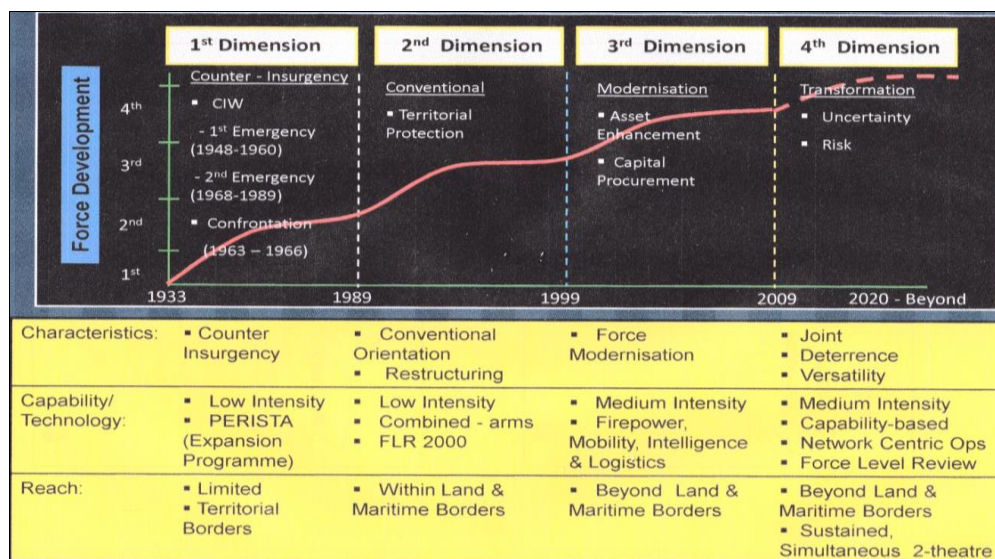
Force Development

$1^{st}$ Dimension

Counter - Insurgency
▪ CIW
- $1^{st}$ Emergency (1948-1960)
- $2^{nd}$ Emergency (1968-1989)
▪ Confrontation (1963 – 1966)

$2^{nd}$ Dimension

Conventional
▪ Territorial Protection

$3^{rd}$ Dimension

Modernisation
▪ Asset Enhancement
▪ Capital Procurement

$4^{th}$ Dimension

Transformation
▪ Uncertainty
▪ Risk

$4^{th}$
$3^{rd}$
$2^{nd}$
$1^{st}$

1933
1989
1999
2009
2020 - Beyond

| Characteristics: | ▪ Counter Insurgency | ▪ Conventional Orientation ▪ Restructuring | ▪ Force Modernisation | ▪ Joint ▪ Deterrence ▪ Versatility |
|---|---|---|---|---|
| Capability/ Technology: | ▪ Low Intensity ▪ PERISTA (Expansion Programme) | ▪ Low Intensity ▪ Combined - arms ▪ FLR 2000 | ▪ Medium Intensity ▪ Firepower, Mobility, Intelligence & Logistics | ▪ Medium Intensity ▪ Capability-based ▪ Network Centric Ops ▪ Force Level Review |
| Reach: | ▪ Limited ▪ Territorial Borders | ▪ Within Land & Maritime Borders | ▪ Beyond Land & Maritime Borders | ▪ Beyond Land & Maritime Borders ▪ Sustained, Simultaneous 2-theatre |